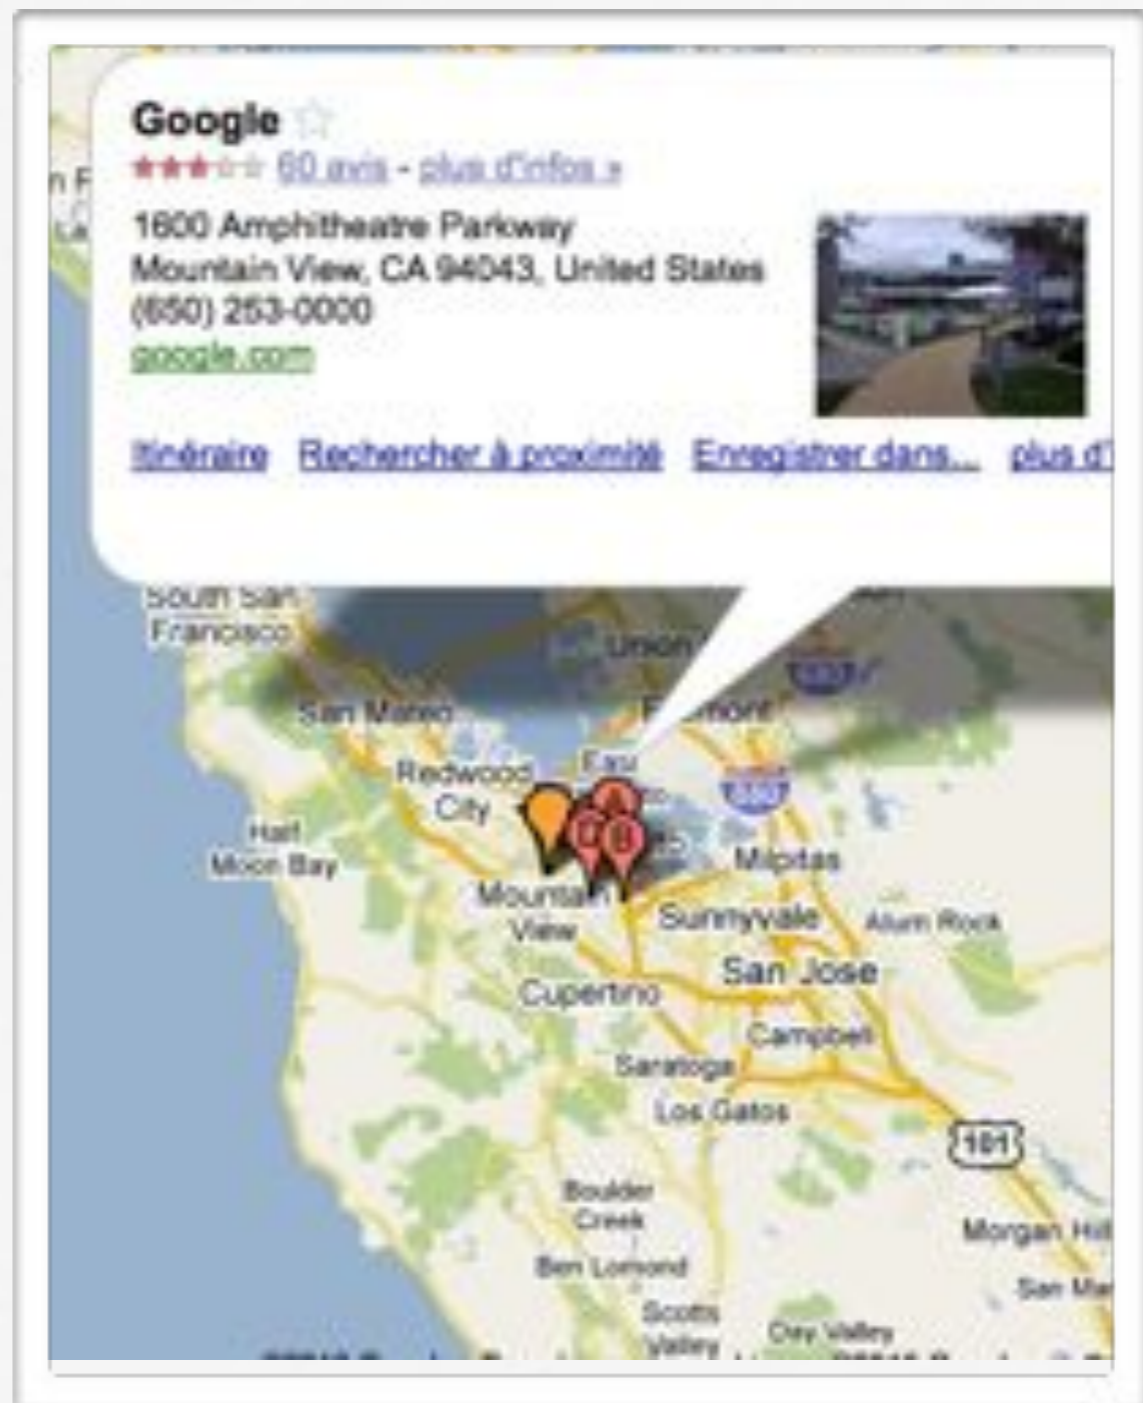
Google
60 avis - plus d'infos »
1600 Amphitheatre Parkway
Mountain View, CA 94043, United States
(650) 253-0000
google.com
Itinéraire Rechercher à proximité Enregistrer dans... plus d'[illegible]

South San Francisco
Union
San Mateo
Fremont
Redwood City
East
Half Moon Bay
Milpitas
Mountain View
Sunnyvale
Alum Rock
San Jose
Cupertino
Campbell
Saratoga
Los Gatos
101
Boulder Creek
Morgan Hill
Ben Lomond
San Mar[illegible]
Scotts Valley
Day Valley